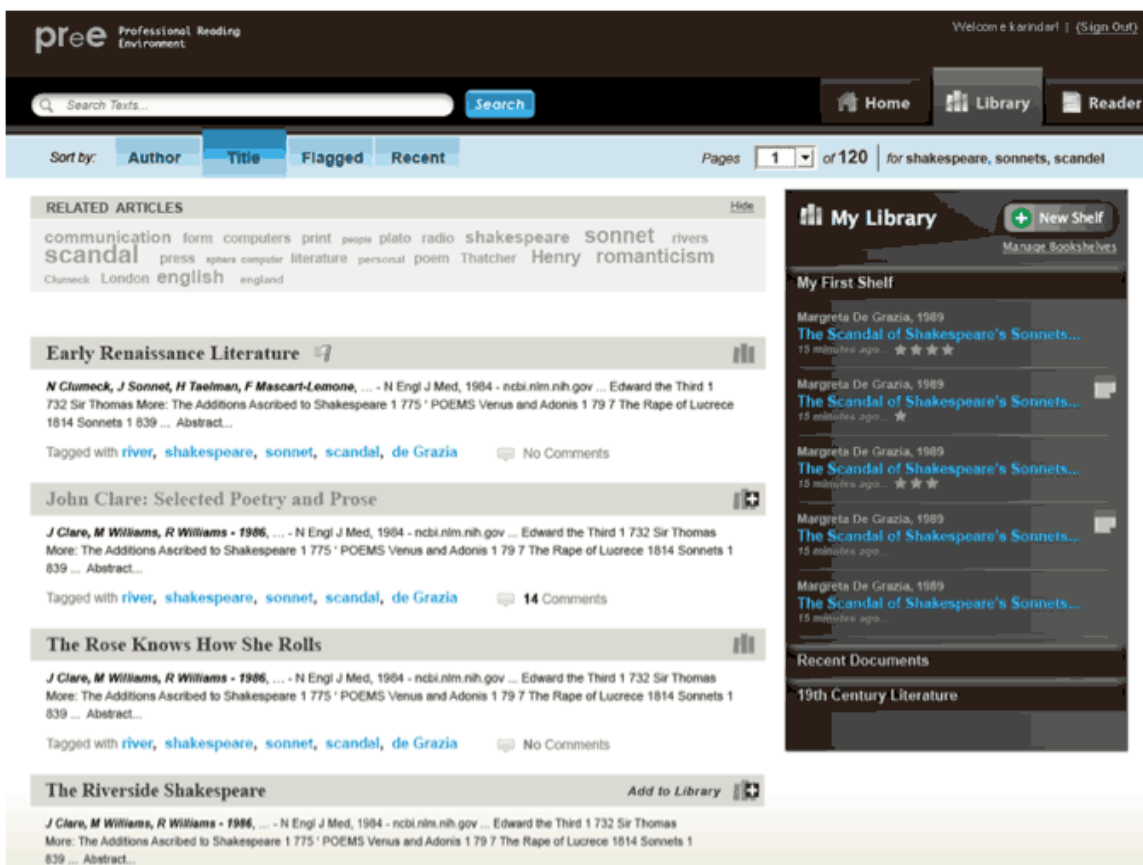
pree Professional Reading Environment

Welcom e karindarl | (Sign Out)

Search Texts... Search

Home Library Reader

Sort by: Author Title Flagged Recent

Pages 1 of 120 for shakespeare, sonnets, scandel

RELATED ARTICLES Hide

communication form computers print people plato radio shakespeare sonnet rivers scandal press sphere computer literature personal poem Thatcher Henry romanticism Clumeck London english england

Early Renaissance Literature

N Clumeck, J Sonnet, H Taelman, F Mascart-Lemone, ... - N Engl J Med, 1984 - ncbi.nlm.nih.gov ... Edward the Third 1 732 Sir Thomas More: The Additions Ascribed to Shakespeare 1 775 ' POEMS Venus and Adonis 1 79 7 The Rape of Lucrece 1814 Sonnets 1 839 ... Abstract...

Tagged with river, shakespeare, sonnet, scandal, de Grazia No Comments

John Clare: Selected Poetry and Prose

J Clare, M Williams, R Williams - 1986, ... - N Engl J Med, 1984 - ncbi.nlm.nih.gov ... Edward the Third 1 732 Sir Thomas More: The Additions Ascribed to Shakespeare 1 775 ' POEMS Venus and Adonis 1 79 7 The Rape of Lucrece 1814 Sonnets 1 839 ... Abstract...

Tagged with river, shakespeare, sonnet, scandal, de Grazia 14 Comments

The Rose Knows How She Rolls

J Clare, M Williams, R Williams - 1986, ... - N Engl J Med, 1984 - ncbi.nlm.nih.gov ... Edward the Third 1 732 Sir Thomas More: The Additions Ascribed to Shakespeare 1 775 ' POEMS Venus and Adonis 1 79 7 The Rape of Lucrece 1814 Sonnets 1 839 ... Abstract...

Tagged with river, shakespeare, sonnet, scandal, de Grazia No Comments

The Riverside Shakespeare Add to Library

J Clare, M Williams, R Williams - 1986, ... - N Engl J Med, 1984 - ncbi.nlm.nih.gov ... Edward the Third 1 732 Sir Thomas More: The Additions Ascribed to Shakespeare 1 775 ' POEMS Venus and Adonis 1 79 7 The Rape of Lucrece 1814 Sonnets 1 839 ... Abstract...

My Library New Shelf
Manage Bookshelves

My First Shelf

Margreta De Grazia, 1989
The Scandal of Shakespeare's Sonnets...
15 minutes ago...

Margreta De Grazia, 1989
The Scandal of Shakespeare's Sonnets...
15 minutes ago...

Margreta De Grazia, 1989
The Scandal of Shakespeare's Sonnets...
15 minutes ago...

Margreta De Grazia, 1989
The Scandal of Shakespeare's Sonnets...
15 minutes ago...

Margreta De Grazia, 1989
The Scandal of Shakespeare's Sonnets...
15 minutes ago...

Recent Documents

19th Century Literature